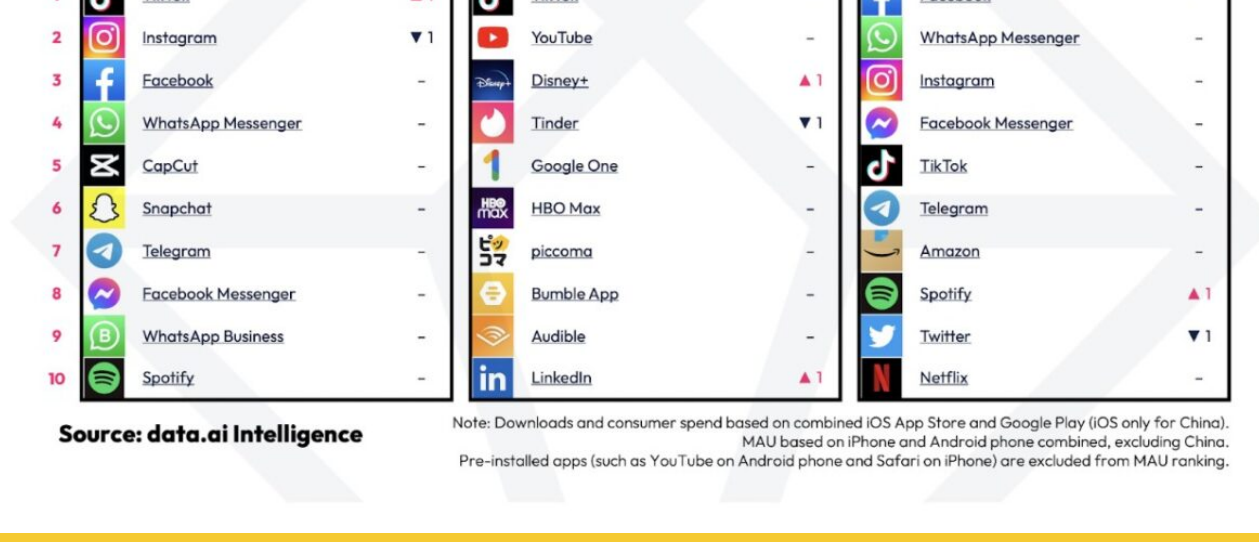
| | | | | | | | |
|---|---|---|---|---|---|---|---|
| 2 | Instagram | ▼1 | YouTube | – | WhatsApp Messenger | – |
| 3 | Facebook | – | Disney+ | ▲1 | Instagram | – |
| 4 | WhatsApp Messenger | – | Tinder | ▼1 | Facebook Messenger | – |
| 5 | CapCut | – | Google One | – | TikTok | – |
| 6 | Snapchat | – | HBO Max | – | Telegram | – |
| 7 | Telegram | – | piccoma | – | Amazon | – |
| 8 | Facebook Messenger | – | Bumble App | – | Spotify | ▲1 |
| 9 | WhatsApp Business | – | Audible | – | Twitter | ▼1 |
| 10 | Spotify | – | LinkedIn | ▲1 | Netflix | – |

Source: data.ai Intelligence

Note: Downloads and consumer spend based on combined iOS App Store and Google Play (iOS only for China). MAU based on iPhone and Android phone combined, excluding China. Pre-installed apps (such as YouTube on Android phone and Safari on iPhone) are excluded from MAU ranking.